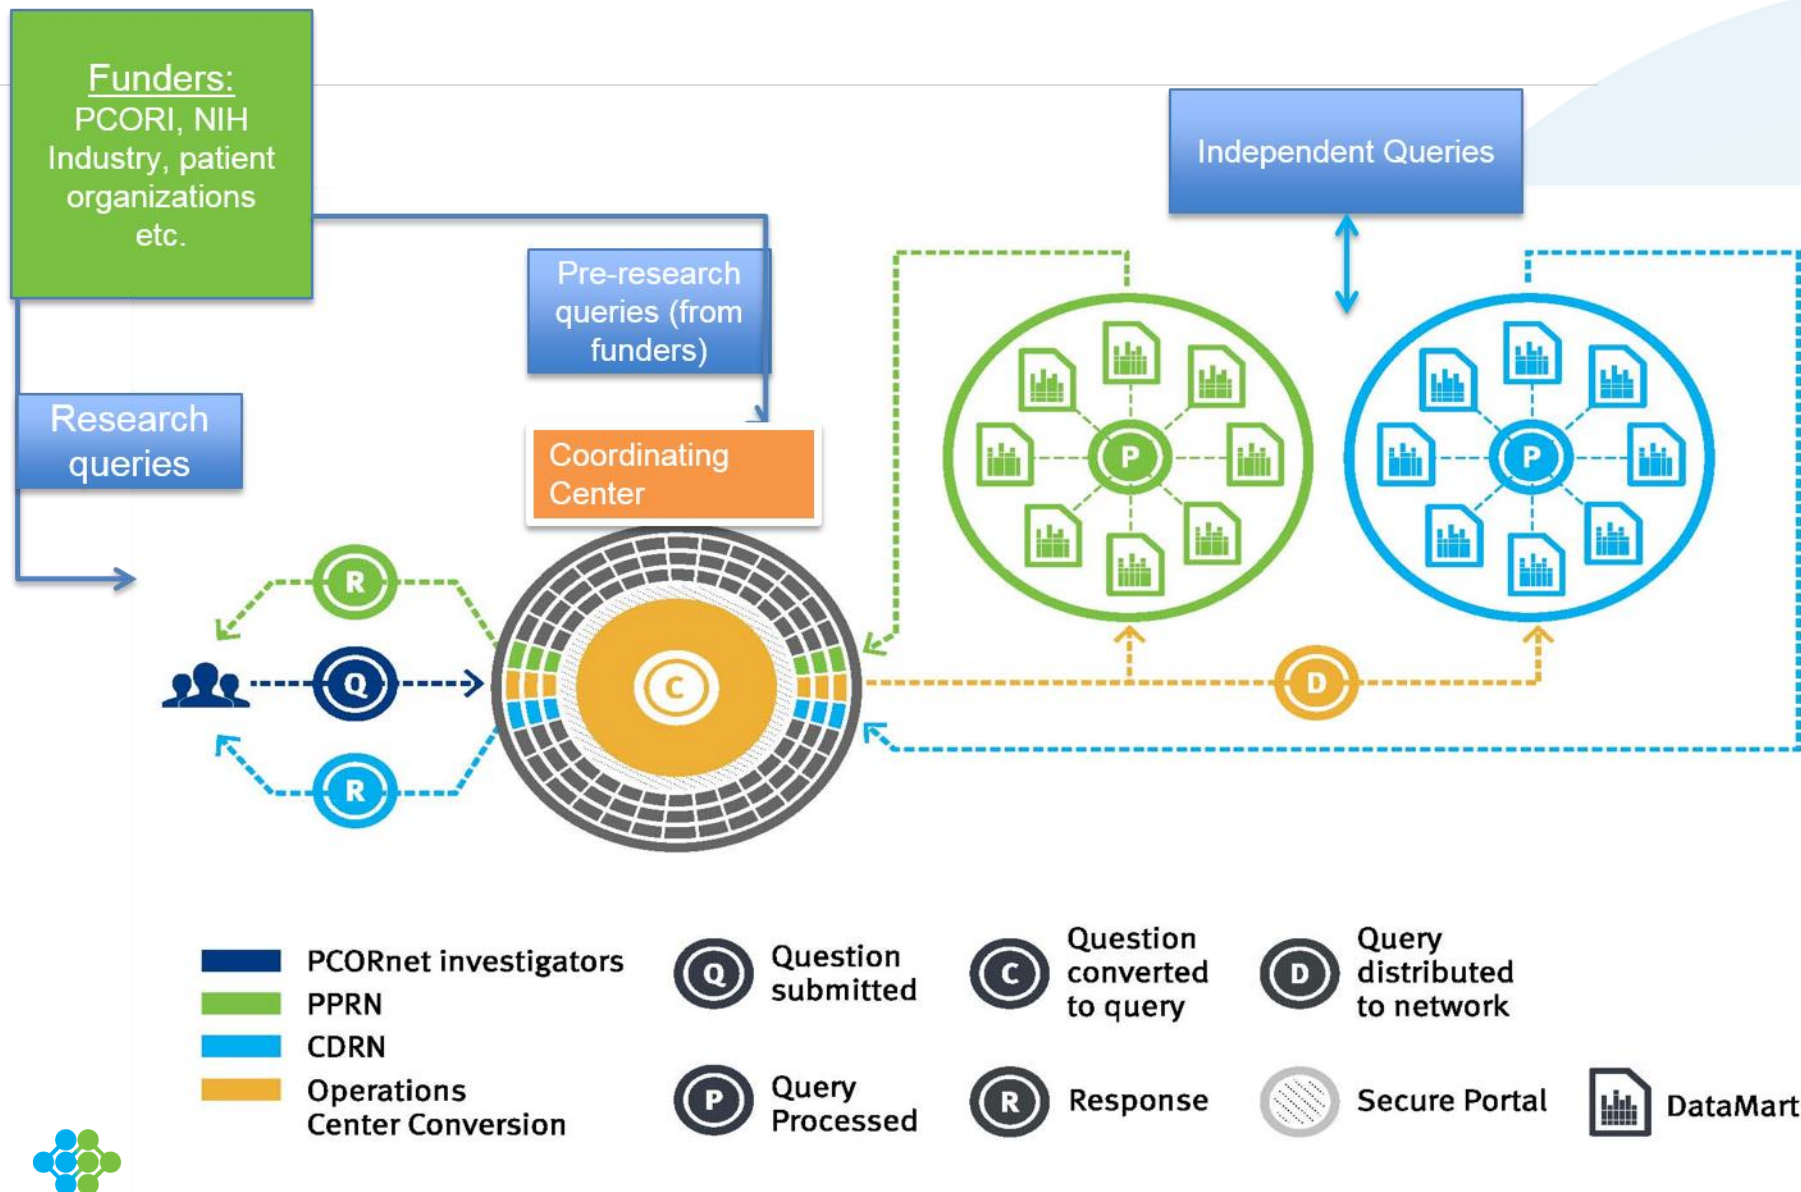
Funders:
PCORI, NIH
Industry, patient organizations etc.

Pre-research queries (from funders)

Research queries

Coordinating Center

Independent Queries

R

Q

R

C

P

P

D

PCORnet investigators
PPRN
CDRN
Operations Center Conversion

Q Question submitted

C Question converted to query

D Query distributed to network

P Query Processed

R Response

Secure Portal

DataMart